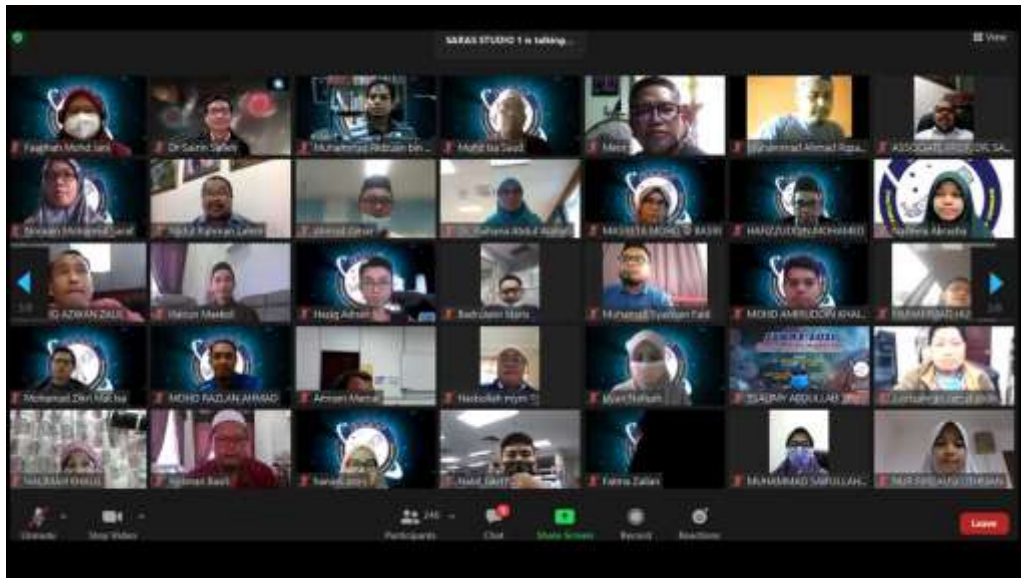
SARAS STUDIO 1 is talking...

View

Faaghan Mohd Jani
Dr Sarin Safeli
Muhammad Ridzuan bin...
Mohd Isa Saad
Mem...
Muhammad Ahmad Ripa...
ASSOCIATE PROF DR SA...

Norazah Mohamad Jarail
Abdul Rahman Latiff
Ahmad Zaher
Dr. Suhana Abdul Wahab
MASNITA MOHD @ BASRI
HAFIZZUDDIN MOHAMED
Nadhira Akrasha

ID AZIWAN ZAUS
Haizun Markol
Haziq Adnan
Badrulamin Maris
Muhammad Syazwan Faid
MOHD AMIRUDDIN KHAL...
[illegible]

Mohamad Zikri Mat Isa
MOHD RAZLAN AHMAD
Akmam Mamat
Nasrullah mym
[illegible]
SALMIY ABDULLAH
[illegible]

HALIMAH KHALIL
Sulaiman Basri
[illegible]
Hafid Zahari
Fatma Zailani
MUHAMMAD SAIFULLAH...
NUR FARHANA OTHMAN

Unmute
Stop Video
246
Participants
Chat
Share Screen
Record
Reactions
Leave